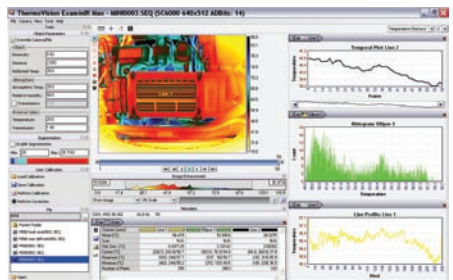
ThermoVision ExaminIR Max - MB00003 SEQ (SC6000 640x512 ADBits: 14)

File Camera View Tools Help

Temporal Plot Line 2

Histogram Ellipse 1

Line Profile Line 1

Object Parameters

Emissivity

Distance

Reflected Temp

Atmosphere

Atmospheric Temp

Relative Humidity

Transmission

External Optics

Temperature

Transmission

Superimposition

Level Calibration

Load Calibration

Save Calibration

Perform Calibration

Perform Correction

Power Probe

Image Temperature

Statistics

Temperature

Frame

Value

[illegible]